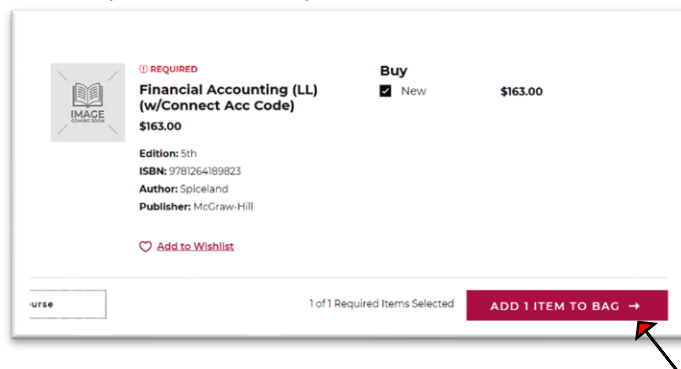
IMAGE COMING SOON

ⓘ REQUIRED

Financial Accounting (LL) (w/Connect Acc Code)

$163.00

Edition: 5th

ISBN: 9781264189823

Author: Spiceland

Publisher: McGraw-Hill

Add to Wishlist

Buy

New

$163.00

urse

1 of 1 Required Items Selected

ADD 1 ITEM TO BAG →